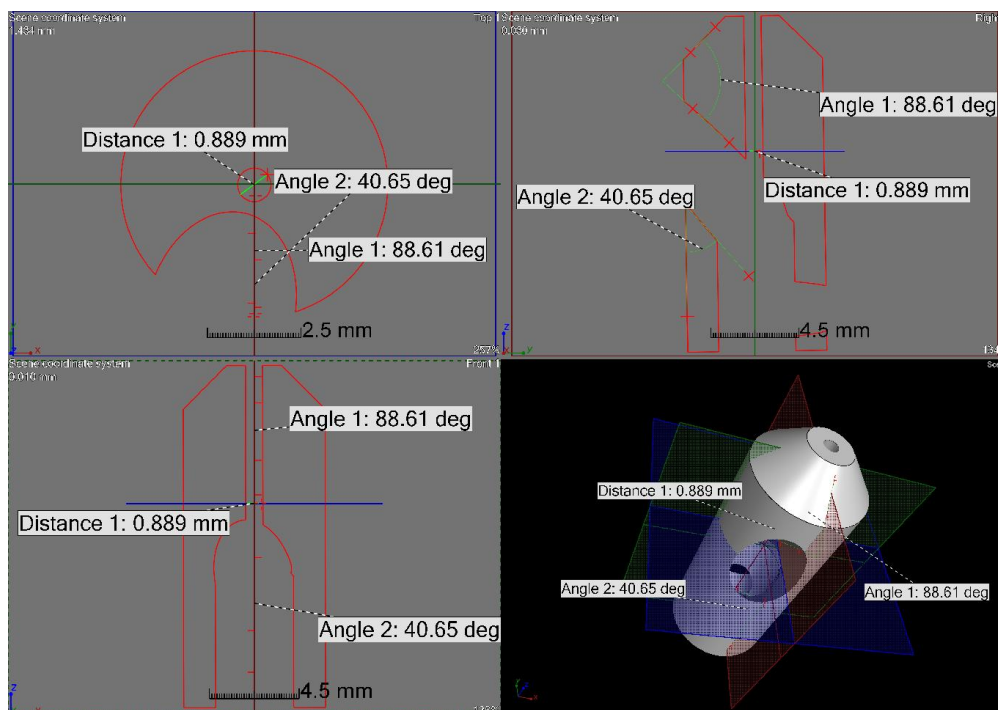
Scene coordinate system
1.434 mm
Top
Distance 1: 0.889 mm
Angle 2: 40.65 deg
Angle 1: 88.61 deg
2.5 mm
257%

Scene coordinate system
0.039 mm
Right
Angle 1: 88.61 deg
Distance 1: 0.889 mm
Angle 2: 40.65 deg
4.5 mm
134

Scene coordinate system
0.0146 mm
Front
Angle 1: 88.61 deg
Distance 1: 0.889 mm
Angle 2: 40.65 deg
4.5 mm
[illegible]

Sce
Distance 1: 0.889 mm
Angle 2: 40.65 deg
Angle 1: 88.61 deg